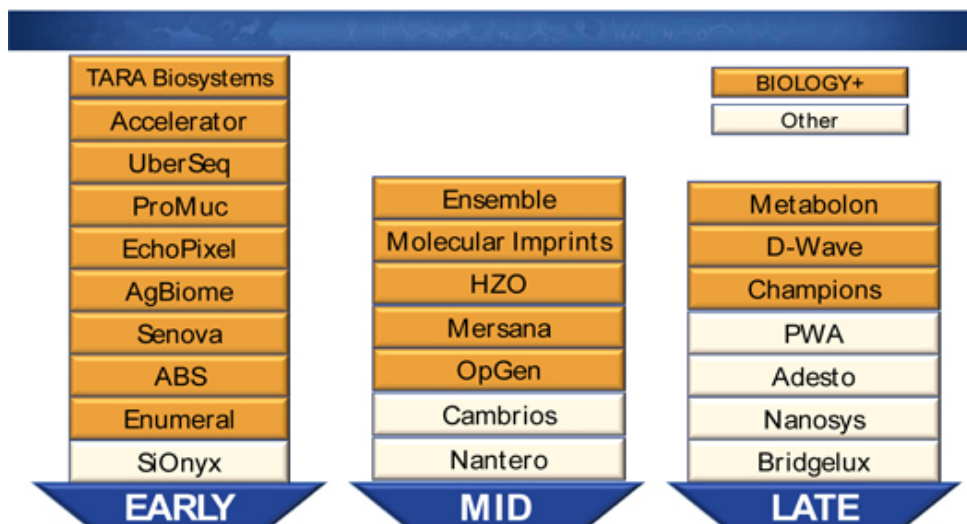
BIOLOGY+

Other

TARA Biosystems

Accelerator

UberSeq

ProMuc

EchoPixel

AgBiome

Senova

ABS

Enumeral

SiOnyx

EARLY

Ensemble

Molecular Imprints

HZO

Mersana

OpGen

Cambrios

Nantero

MID

Metabolon

D-Wave

Champions

PWA

Adesto

Nanosys

Bridgelux

LATE